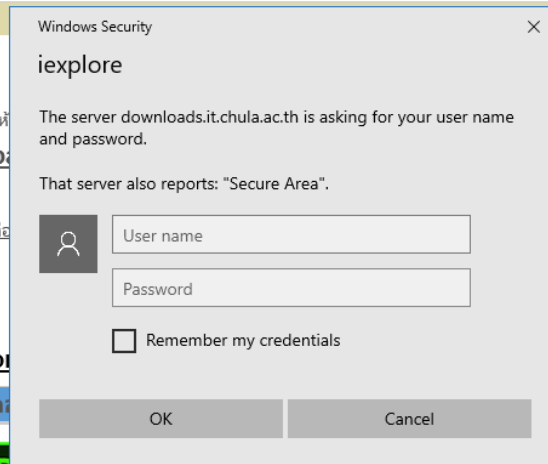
Windows Security

×

iexplore

The server downloads.it.chula.ac.th is asking for your user name and password.

That server also reports: "Secure Area".

User name

Password

Remember my credentials

OK

Cancel